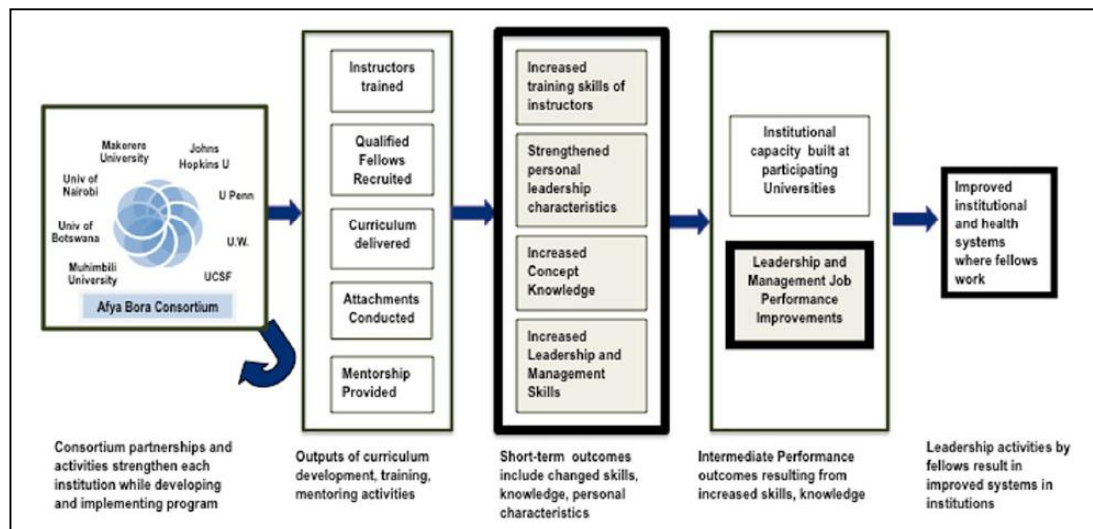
Makerere University

Johns Hopkins U

Univ of Nairobi

U Penn

Univ of Botswana

U.W.

Muhimbili University

UCSF

Afya Bora Consortium

Instructors trained

Qualified Fellows Recruited

Curriculum delivered

Attachments Conducted

Mentorship Provided

Increased training skills of instructors

Strengthened personal leadership characteristics

Increased Concept Knowledge

Increased Leadership and Management Skills

Institutional capacity built at participating Universities

Leadership and Management Job Performance Improvements

Improved institutional and health systems where fellows work

Consortium partnerships and activities strengthen each institution while developing and implementing program

Outputs of curriculum development, training, mentoring activities

Short-term outcomes include changed skills, knowledge, personal characteristics

Intermediate Performance outcomes resulting from increased skills, knowledge

Leadership activities by fellows result in improved systems in institutions